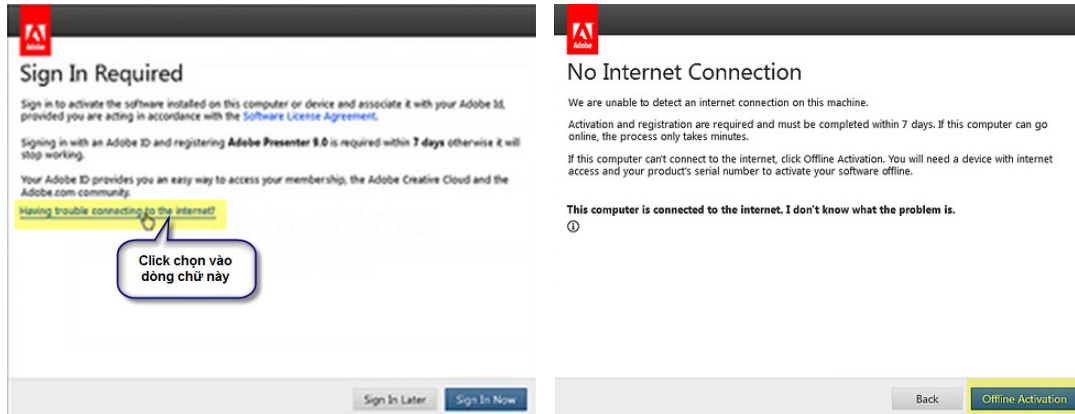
Adobe

Sign In Required

Sign in to activate the software installed on this computer or device and associate it with your Adobe Id, provided you are acting in accordance with the Software License Agreement.

Signing in with an Adobe ID and registering Adobe Presenter 9.0 is required within 7 days otherwise it will stop working.

Your Adobe ID provides you an easy way to access your membership, the Adobe Creative Cloud and the Adobe.com community.

Having trouble connecting to the internet?

Click chọn vào dòng chữ này

Sign In Later Sign In Now

Adobe

No Internet Connection

We are unable to detect an internet connection on this machine.

Activation and registration are required and must be completed within 7 days. If this computer can go online, the process only takes minutes.

If this computer can't connect to the internet, click Offline Activation. You will need a device with internet access and your product's serial number to activate your software offline.

This computer is connected to the internet. I don't know what the problem is.

Back Offline Activation